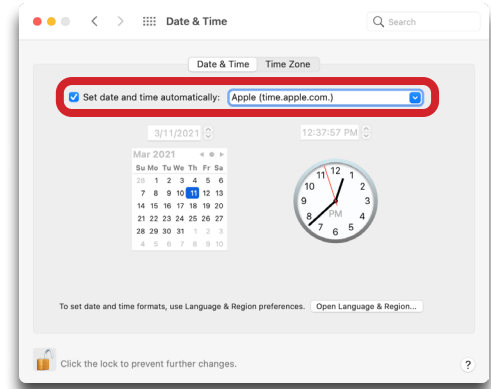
Date & Time

Search

Date & Time | Time Zone

Set date and time automatically: Apple (time.apple.com.)

3/11/2021

12:37:57 PM

Mar 2021

| Su | Mo | Tu | We | Th | Fr | Sa |
|---|---|---|---|---|---|---|
| 28 | 1 | 2 | 3 | 4 | 5 | 6 |
| 7 | 8 | 9 | 10 | 11 | 12 | 13 |
| 14 | 15 | 16 | 17 | 18 | 19 | 20 |
| 21 | 22 | 23 | 24 | 25 | 26 | 27 |
| 28 | 29 | 30 | 31 | 1 | 2 | 3 |
| 4 | 5 | 6 | 7 | 8 | 9 | 10 |

11 12 1 2 3 4 5 6 7 8 9 10

PM

To set date and time formats, use Language & Region preferences. Open Language & Region...

Click the lock to prevent further changes.

?